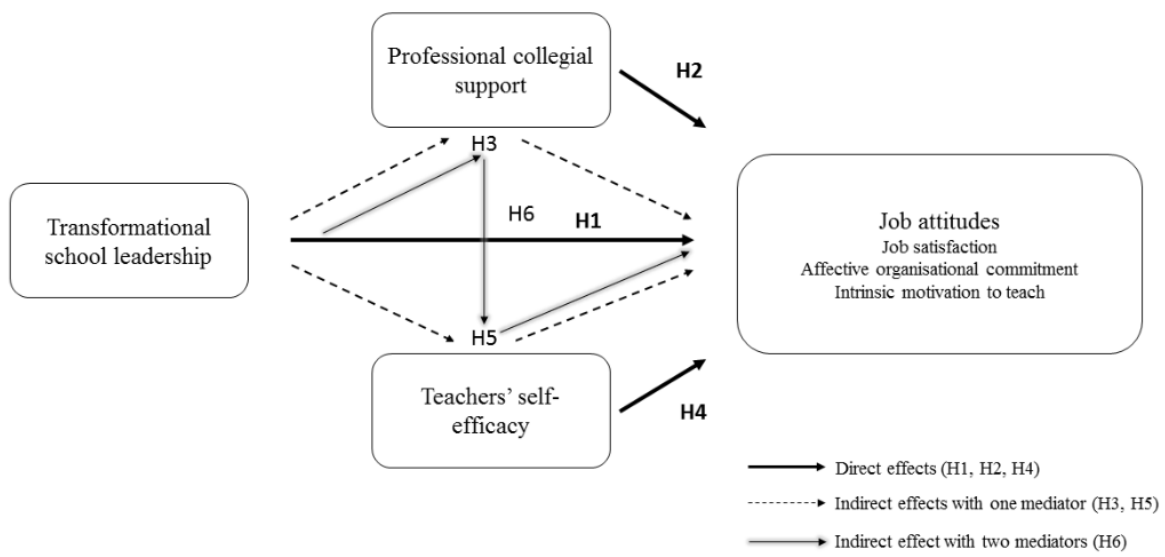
Professional collegial support

H2

H3

Transformational school leadership

H6

H1

Job attitudes
Job satisfaction
Affective organisational commitment
Intrinsic motivation to teach

H5

Teachers' self-efficacy

H4

Direct effects (H1, H2, H4)

Indirect effects with one mediator (H3, H5)

Indirect effect with two mediators (H6)